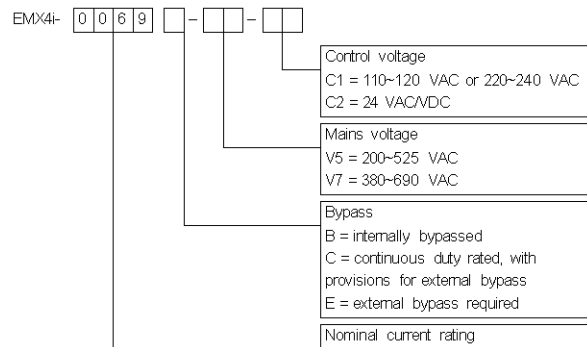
EMX4i- 0 0 6 9 [ ] - [ ] [ ] - [ ] [ ]

Control voltage
C1 = 110~120 VAC or 220~240 VAC
C2 = 24 VAC/VDC

Mains voltage
V5 = 200~525 VAC
V7 = 380~690 VAC

Bypass
B = internally bypassed
C = continuous duty rated, with provisions for external bypass
E = external bypass required

Nominal current rating